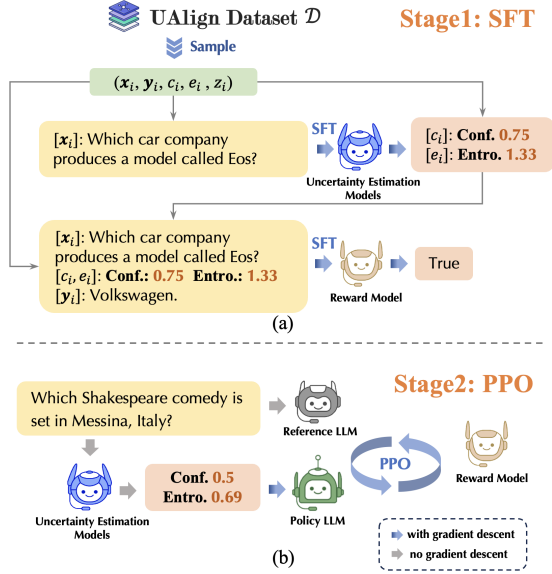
UAlign Dataset $\mathcal{D}$

Stage1: SFT

Sample

$(\boldsymbol{x}_i, \boldsymbol{y}_i, c_i, e_i, z_i)$

$[\boldsymbol{x}_i]$: Which car company produces a model called Eos?

SFT

Uncertainty Estimation Models

$[c_i]$: Conf. 0.75
$[e_i]$: Entro. 1.33

$[\boldsymbol{x}_i]$: Which car company produces a model called Eos?
$[c_i, e_i]$: Conf.: 0.75 Entro.: 1.33
$[\boldsymbol{y}_i]$: Volkswagen.

SFT

Reward Model

True

(a)

Which Shakespeare comedy is set in Messina, Italy?

Stage2: PPO

Reference LLM

PPO

Reward Model

Uncertainty Estimation Models

Conf. 0.5
Entro. 0.69

Policy LLM

with gradient descent
no gradient descent

(b)